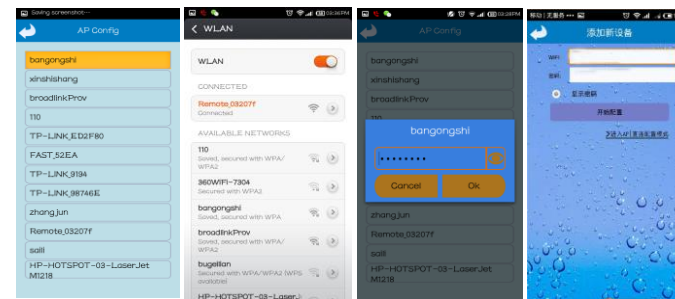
Saving screenshot...

AP Config

bangongshi

xinshishang

broadlinkProv

110

TP-LINK_ED2F80

FAST_52EA

TP-LINK_9194

TP-LINK_98746E

zhang jun

Remote_03207f

salil

HP-HOTSPOT-03-LaserJet M1218

03:36PM

WLAN

WLAN

CONNECTED

Remote_03207f
Connected

AVAILABLE NETWORKS

110
Saved, secured with WPA/WPA2

360WiFi-7304
Secured with WPA2

bangongshi
Saved, secured with WPA

broadlinkProv
Saved, secured with WPA/WPA2

bugeilian
Secured with WPA/WPA2 (WPS available)

HP-HOTSPOT-03-Laser...

03:36PM

AP Config

bangongshi

xinshishang

broadlinkProv

110

bangongshi

••••••••

Cancel

Ok

zhang jun

Remote_03207f

salil

HP-HOTSPOT-03-LaserJet M1218

移动 | 无服务

添加新设备

WiFi

密码

显示密码

开始配置

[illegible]